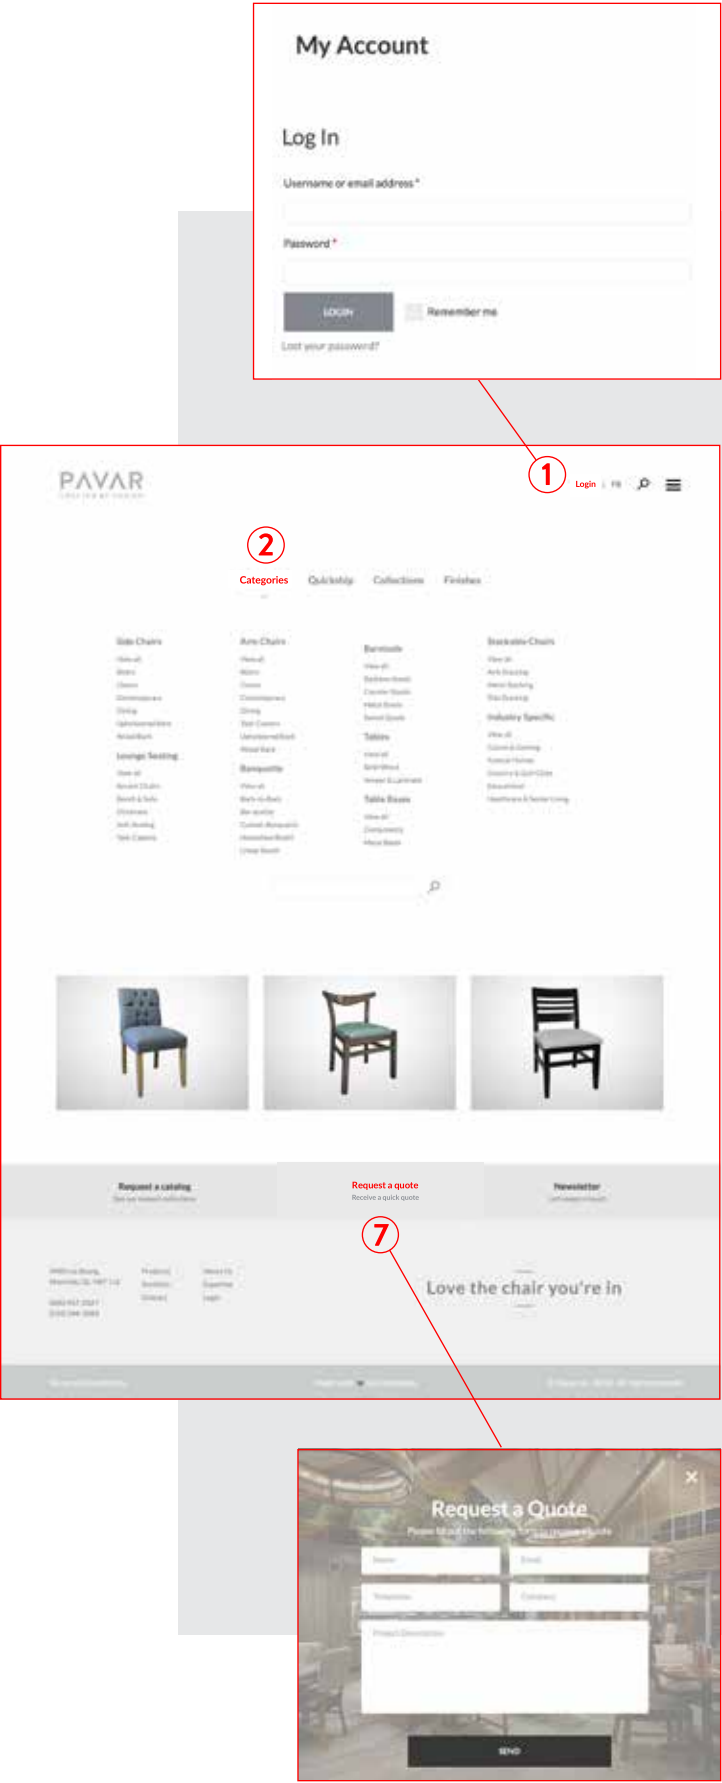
My Account

Log In

Username or email address *

Password *

LOGIN

Remember me

Lost your password?

1

PAVAR

Login | FR

2

Categories Quickship Collections Finishes

Side Chairs

Arm Chairs

Barstools

Stackable Chairs

Lounge Seating

Banquette

Tables

Industry Specific

Table Bases

Request a catalog

Request a quote
Receive a quick quote

Newsletter

7

Love the chair you're in

×

Request a Quote

Name

Email

Telephone

Company

Project Description

SEND